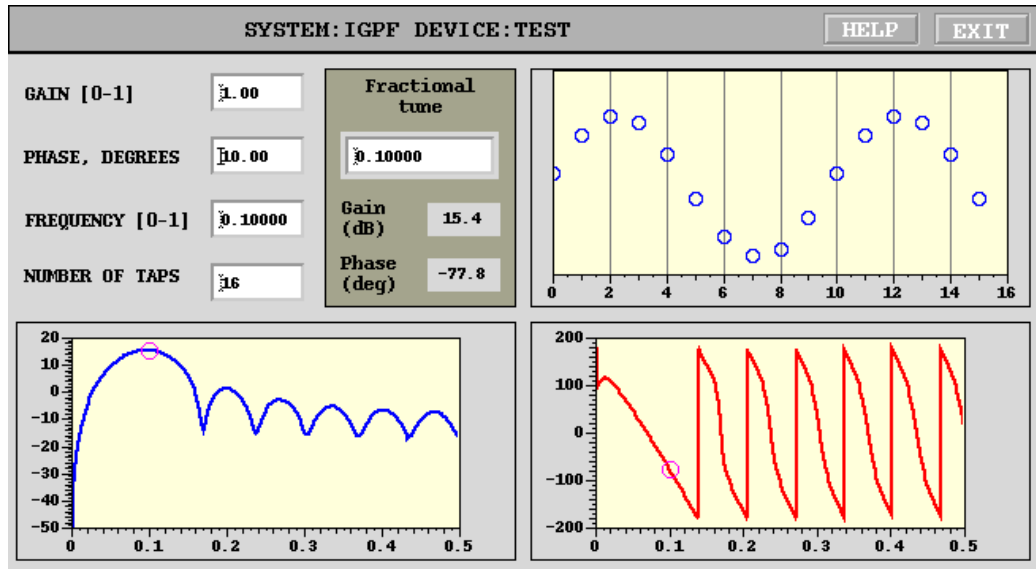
SYSTEM:IGPF DEVICE:TEST

HELP

EXIT

GAIN [0-1]

1.00

PHASE, DEGREES

10.00

FREQUENCY [0-1]

0.10000

NUMBER OF TAPS

16

Fractional tune

0.10000

Gain (dB)

15.4

Phase (deg)

-77.8

0
2
4
6
8
10
12
14
16

20
10
0
-10
-20
-30
-40
-50
0
0.1
0.2
0.3
0.4
0.5

200
100
0
-100
-200
0
0.1
0.2
0.3
0.4
0.5